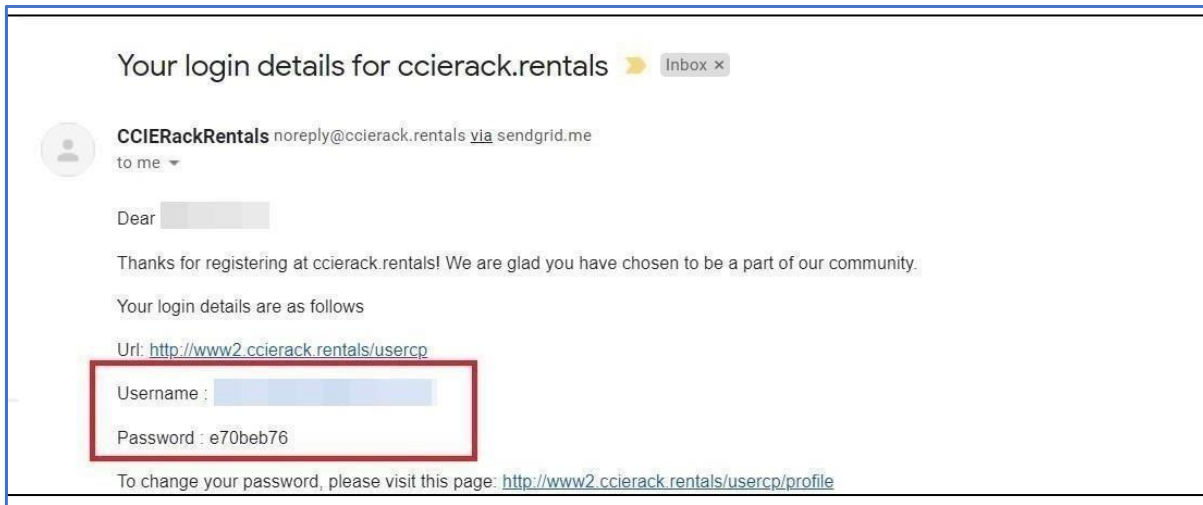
Your login details for ccierack.rentals Inbox ×

CCIERackRentals noreply@ccierack.rentals via sendgrid.me
to me

Dear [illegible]

Thanks for registering at ccierack.rentals! We are glad you have chosen to be a part of our community.

Your login details are as follows

Url: http://www2.ccierack.rentals/usercp

Username : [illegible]

Password : e70beb76

To change your password, please visit this page: http://www2.ccierack.rentals/usercp/profile